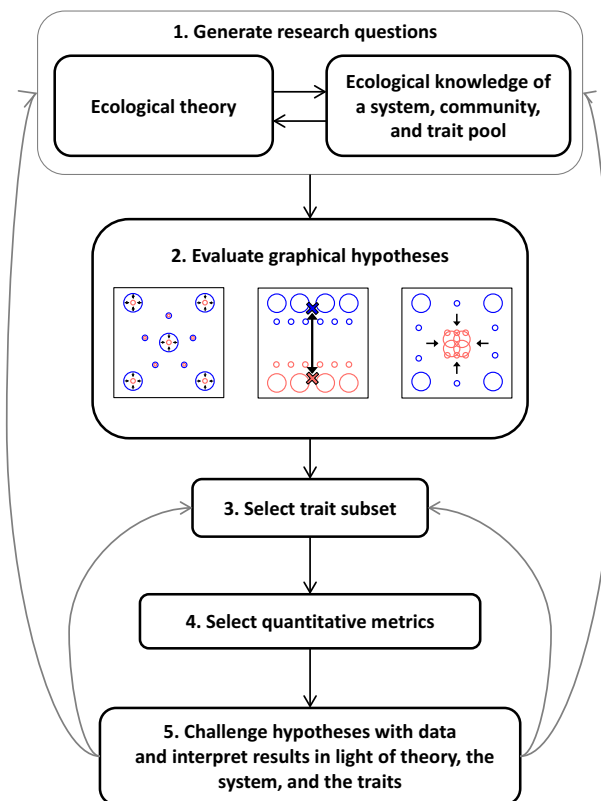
1. Generate research questions

Ecological theory

Ecological knowledge of a system, community, and trait pool

2. Evaluate graphical hypotheses

3. Select trait subset

4. Select quantitative metrics

5. Challenge hypotheses with data and interpret results in light of theory, the system, and the traits